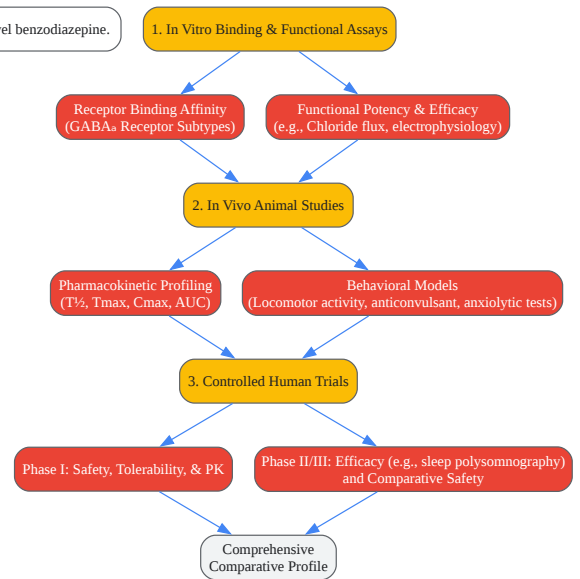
vel benzodiazepine.

1. In Vitro Binding & Functional Assays

Receptor Binding Affinity (GABAₐ Receptor Subtypes)

Functional Potency & Efficacy (e.g., Chloride flux, electrophysiology)

2. In Vivo Animal Studies

Pharmacokinetic Profiling (T½, Tmax, Cmax, AUC)

Behavioral Models (Locomotor activity, anticonvulsant, anxiolytic tests)

3. Controlled Human Trials

Phase I: Safety, Tolerability, & PK

Phase II/III: Efficacy (e.g., sleep polysomnography) and Comparative Safety

Comprehensive Comparative Profile